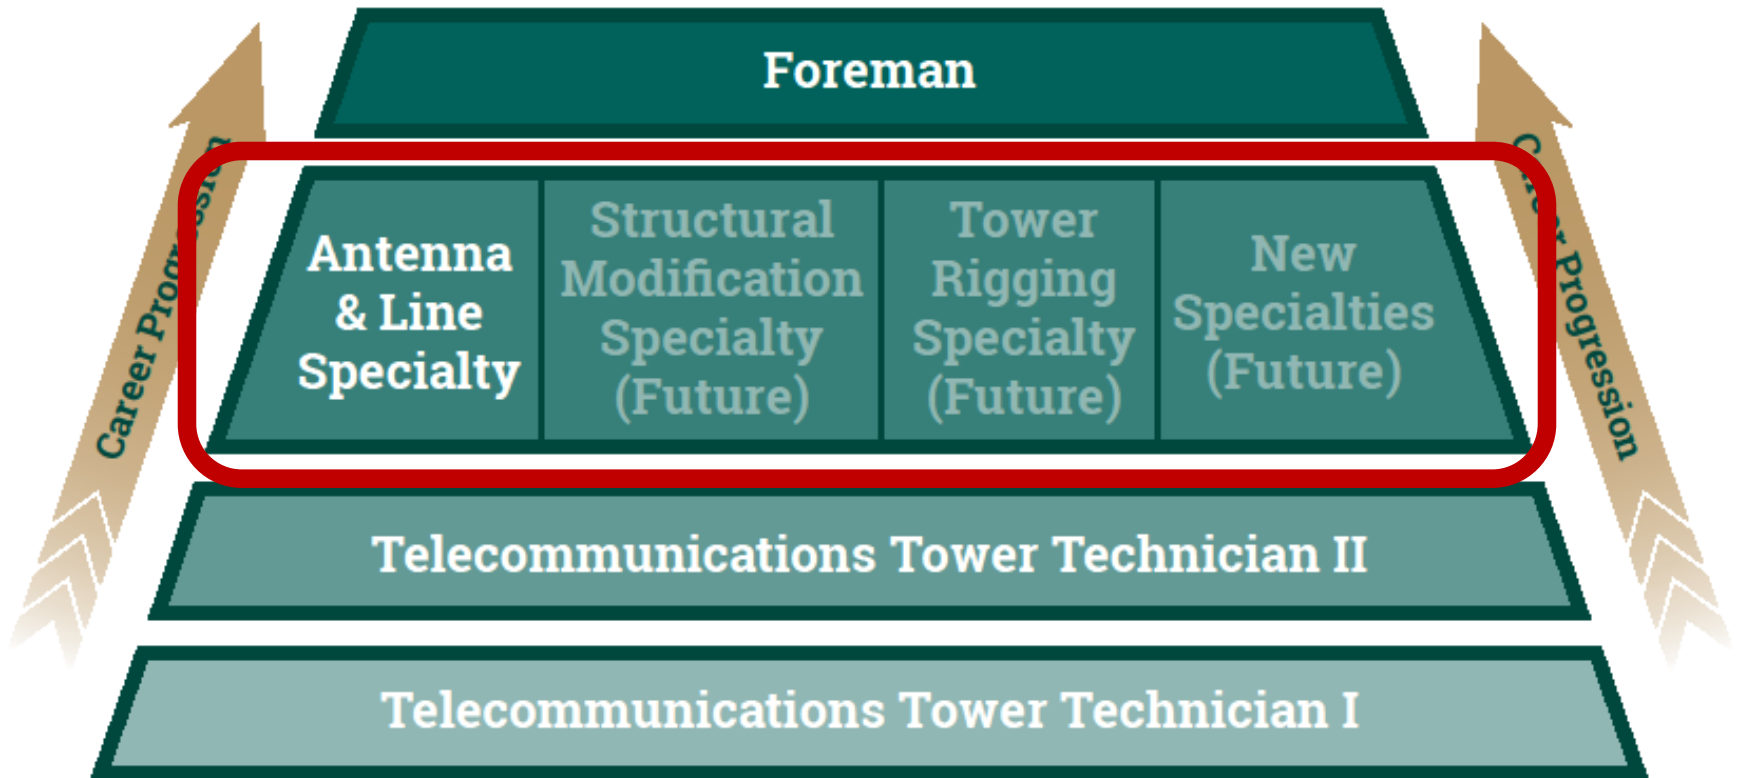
Foreman

Antenna & Line Specialty

Structural Modification Specialty (Future)

Tower Rigging Specialty (Future)

New Specialties (Future)

Telecommunications Tower Technician II

Telecommunications Tower Technician I

Career Progressi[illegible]

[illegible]r Progression